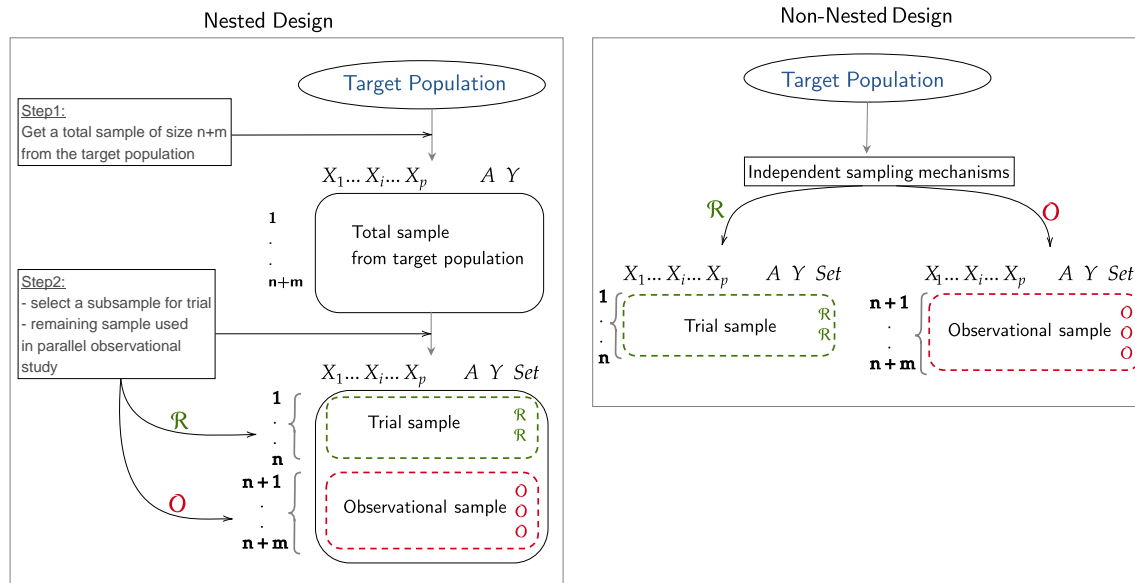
Nested Design

Target Population

Step1:
Get a total sample of size n+m from the target population

$X_1 ... X_i ... X_p$ $A$ $Y$

1
.
.
n+m

Total sample from target population

Step2:
- select a subsample for trial
- remaining sample used in parallel observational study

$X_1 ... X_i ... X_p$ $A$ $Y$ $Set$

$\mathcal{R}$

1
.
.
n

Trial sample $\mathcal{R}$ $\mathcal{R}$

$\mathcal{O}$

n+1
.
.
n+m

Observational sample $\mathcal{O}$ $\mathcal{O}$ $\mathcal{O}$

Non-Nested Design

Target Population

Independent sampling mechanisms

$\mathcal{R}$

$\mathcal{O}$

$X_1 ... X_i ... X_p$ $A$ $Y$ $Set$

1
.
.
n

Trial sample $\mathcal{R}$ $\mathcal{R}$

$X_1 ... X_i ... X_p$ $A$ $Y$ $Set$

n+1
.
.
n+m

Observational sample $\mathcal{O}$ $\mathcal{O}$ $\mathcal{O}$